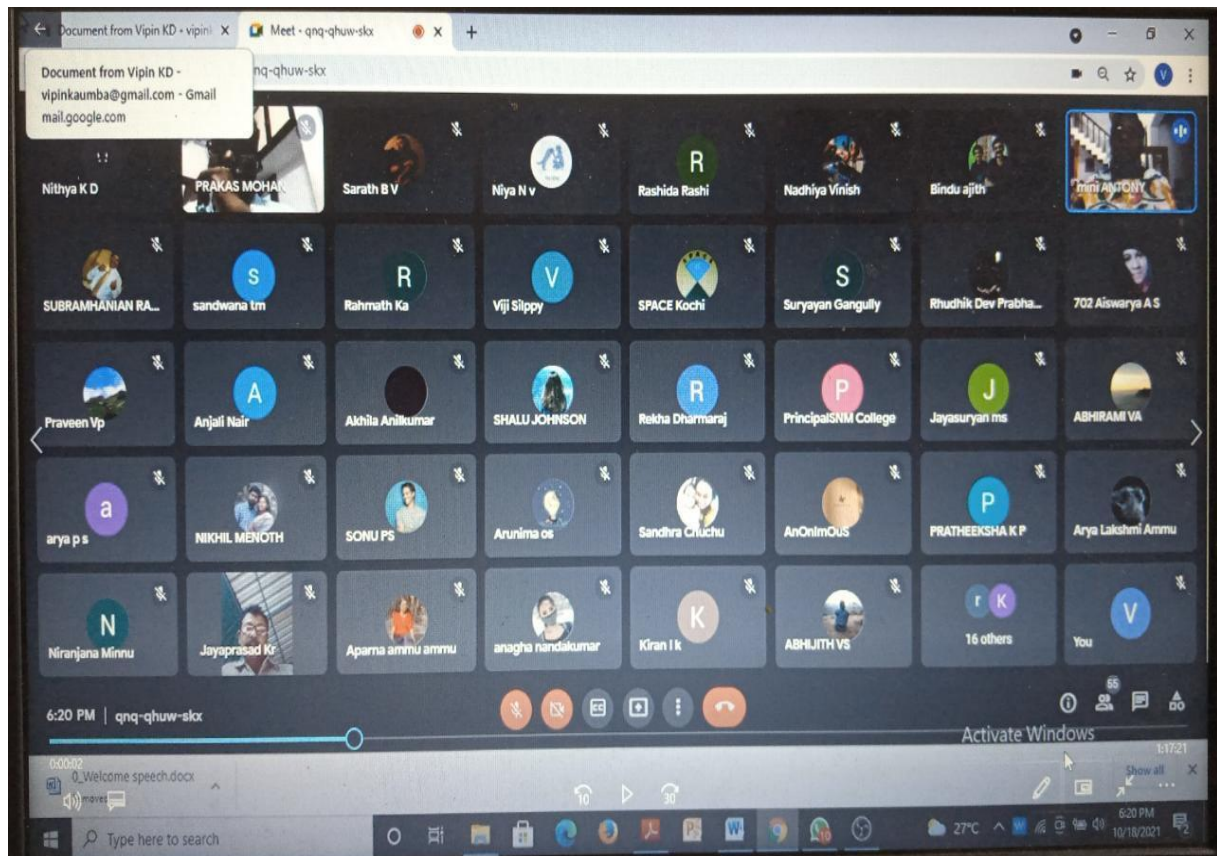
Document from Vipin KD - vipin| ×
Meet - qnq-qhuw-skx ×
+

Document from Vipin KD - vipinkaumba@gmail.com - Gmail
mail.google.com
nq-qhuw-skx

Nithya K D
PRAKAS MOHAN
Sarath B V
Niya N v
R
Rashida Rashi
Nadhiya Vinish
Bindu ajith
mini ANTONY

SUBRAMHANIAN RA...
S
sandwana tm
R
Rahmath Ka
V
Viji Silppy
SPACE Kochi
S
Suryayan Ganguly
Rhudhik Dev Prabha...
702 Aiswarya A S

Praveen Vp
A
Anjali Nair
Akhila Anilkumar
SHALU JOHNSON
R
Rekha Dharmaraj
P
PrincipalSNM College
J
Jayasuryan ms
ABHIRAMI VA

a
arya p s
NIKHIL MENOTH
SONU PS
Arunima os
Sandhra Chuchu
AnOnImOuS
P
PRATHEEKSHA K P
Arya Lakshmi Ammu

N
Niranjana Minnu
Jayaprasad Kr
Aparna ammu ammu
anagha nandakumar
K
Kiran I k
ABHIJITH VS
r K
16 others
V
You

6:20 PM | qnq-qhuw-skx
55
Activate Windows
0:00:02
1:17:21
0_Welcome speech.docx
Show all
10
30
Type here to search
27°C
6:20 PM
10/18/2021